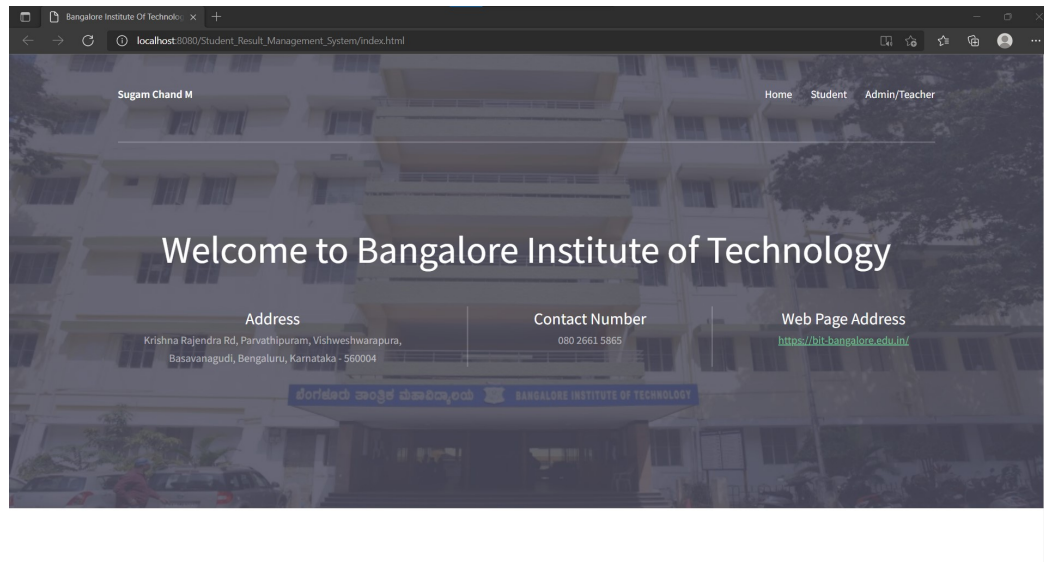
Bangalore Institute Of Technolo ×

localhost:8080/Student_Result_Management_System/index.html

Sugam Chand M

Home Student Admin/Teacher

Welcome to Bangalore Institute of Technology

Address
Krishna Rajendra Rd, Parvathipuram, Vishweshwarapura, Basavanagudi, Bengaluru, Karnataka - 560004

Contact Number
080 2661 5865

Web Page Address
https://bit-bangalore.edu.in/

ಬೆಂಗಳೂರು ತಾಂತ್ರಿಕ ಮಹಾವಿದ್ಯಾಲಯ BANGALORE INSTITUTE OF TECHNOLOGY